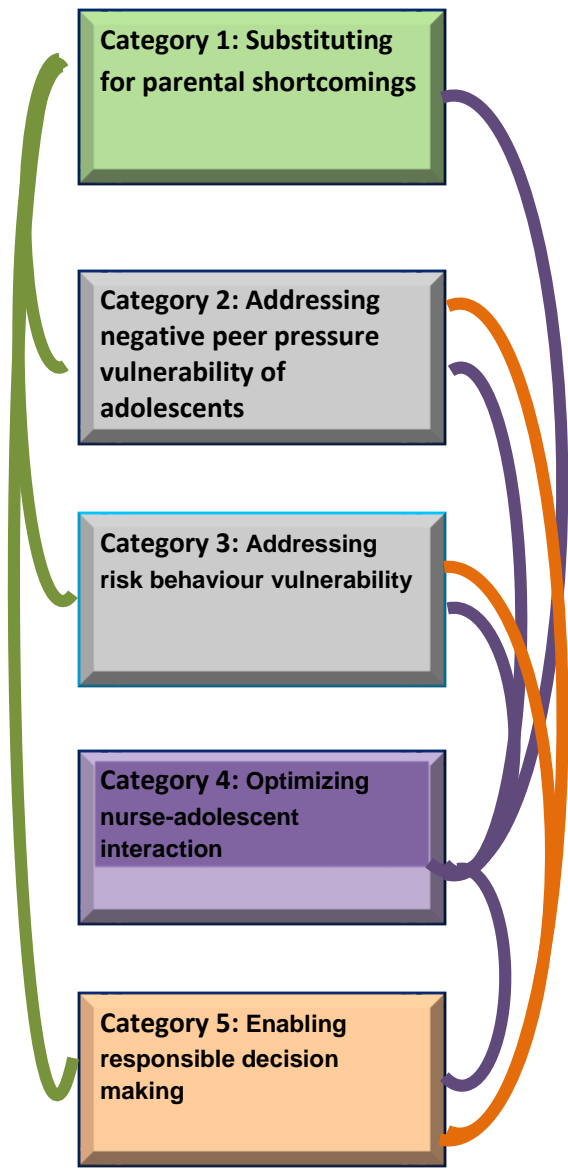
Category 1: Substituting for parental shortcomings

Category 2: Addressing negative peer pressure vulnerability of adolescents

Category 3: Addressing risk behaviour vulnerability

Category 4: Optimizing nurse-adolescent interaction

Category 5: Enabling responsible decision making